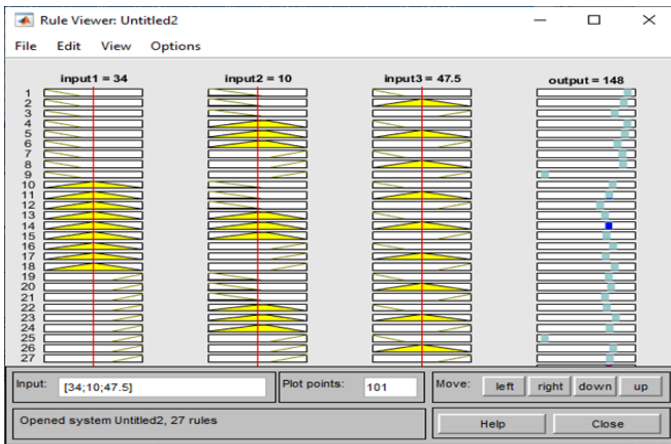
Rule Viewer: Untitled2

File Edit View Options

input1 = 34
input2 = 10
input3 = 47.5
output = 148

1
2
3
4
5
6
7
8
9
10
11
12
13
14
15
16
17
18
19
20
21
22
23
24
25
26
27

Input: [34;10;47.5]
Plot points: 101
Move: left right down up

Opened system Untitled2, 27 rules
Help
Close